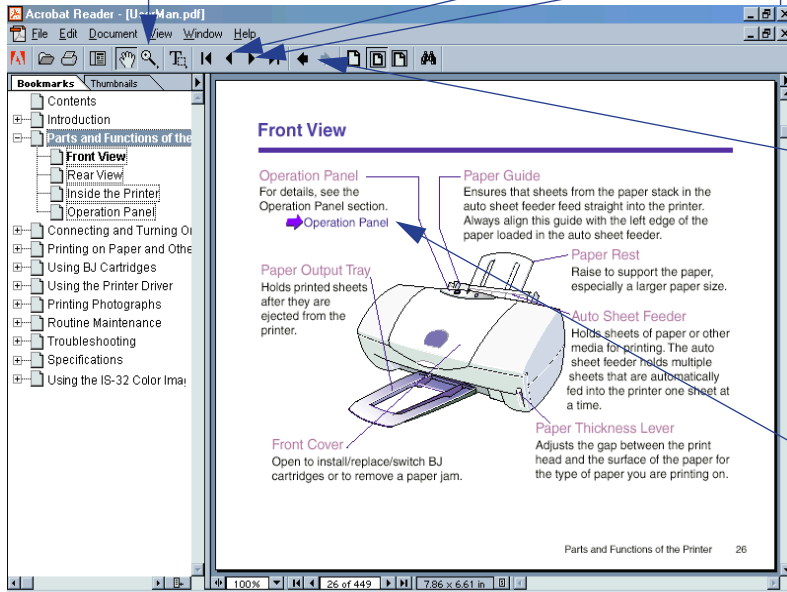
Acrobat Reader - [U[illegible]Man.pdf]
File Edit Document View Window Help

Bookmarks Thumbnails
Contents
Introduction
Parts and Functions of the
Front View
Rear View
Inside the Printer
Operation Panel
Connecting and Turning O
Printing on Paper and Othe
Using BJ Cartridges
Using the Printer Driver
Printing Photographs
Routine Maintenance
Troubleshooting
Specifications
Using the IS-32 Color Ima

Front View

Operation Panel
For details, see the Operation Panel section.
Operation Panel

Paper Guide
Ensures that sheets from the paper stack in the auto sheet feeder feed straight into the printer. Always align this guide with the left edge of the paper loaded in the auto sheet feeder.

Paper Rest
Raise to support the paper, especially a larger paper size.

Paper Output Tray
Holds printed sheets after they are ejected from the printer.

Auto Sheet Feeder
Holds sheets of paper or other media for printing. The auto sheet feeder holds multiple sheets that are automatically fed into the printer one sheet at a time.

Front Cover
Open to install/replace/switch BJ cartridges or to remove a paper jam.

Paper Thickness Lever
Adjusts the gap between the print head and the surface of the paper for the type of paper you are printing on.

Parts and Functions of the Printer 26

100% 26 of 449 7.86 x 6.61 in